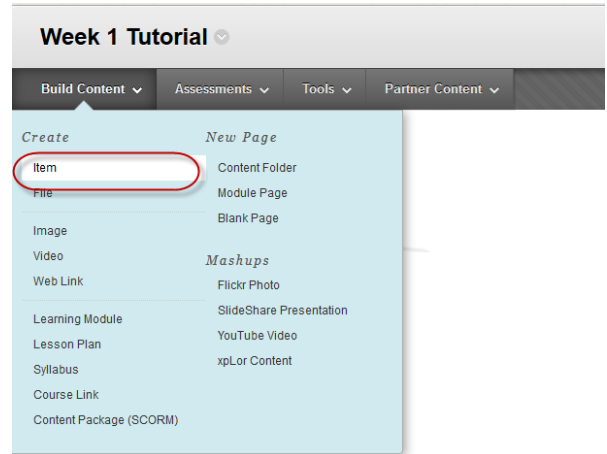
Week 1 Tutorial

Build Content Assessments Tools Partner Content

Create
Item
File
Image
Video
Web Link
Learning Module
Lesson Plan
Syllabus
Course Link
Content Package (SCORM)

New Page
Content Folder
Module Page
Blank Page

Mashups
Flickr Photo
SlideShare Presentation
YouTube Video
xpLor Content